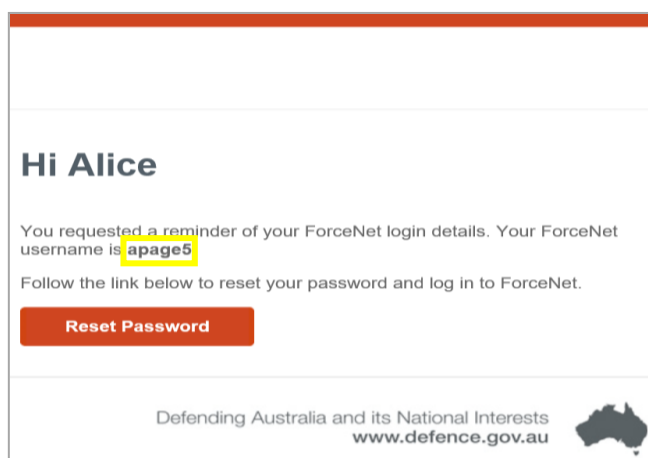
Hi Alice

You requested a reminder of your ForceNet login details. Your ForceNet username is apage5

Follow the link below to reset your password and log in to ForceNet.

Reset Password

Defending Australia and its National Interests
www.defence.gov.au